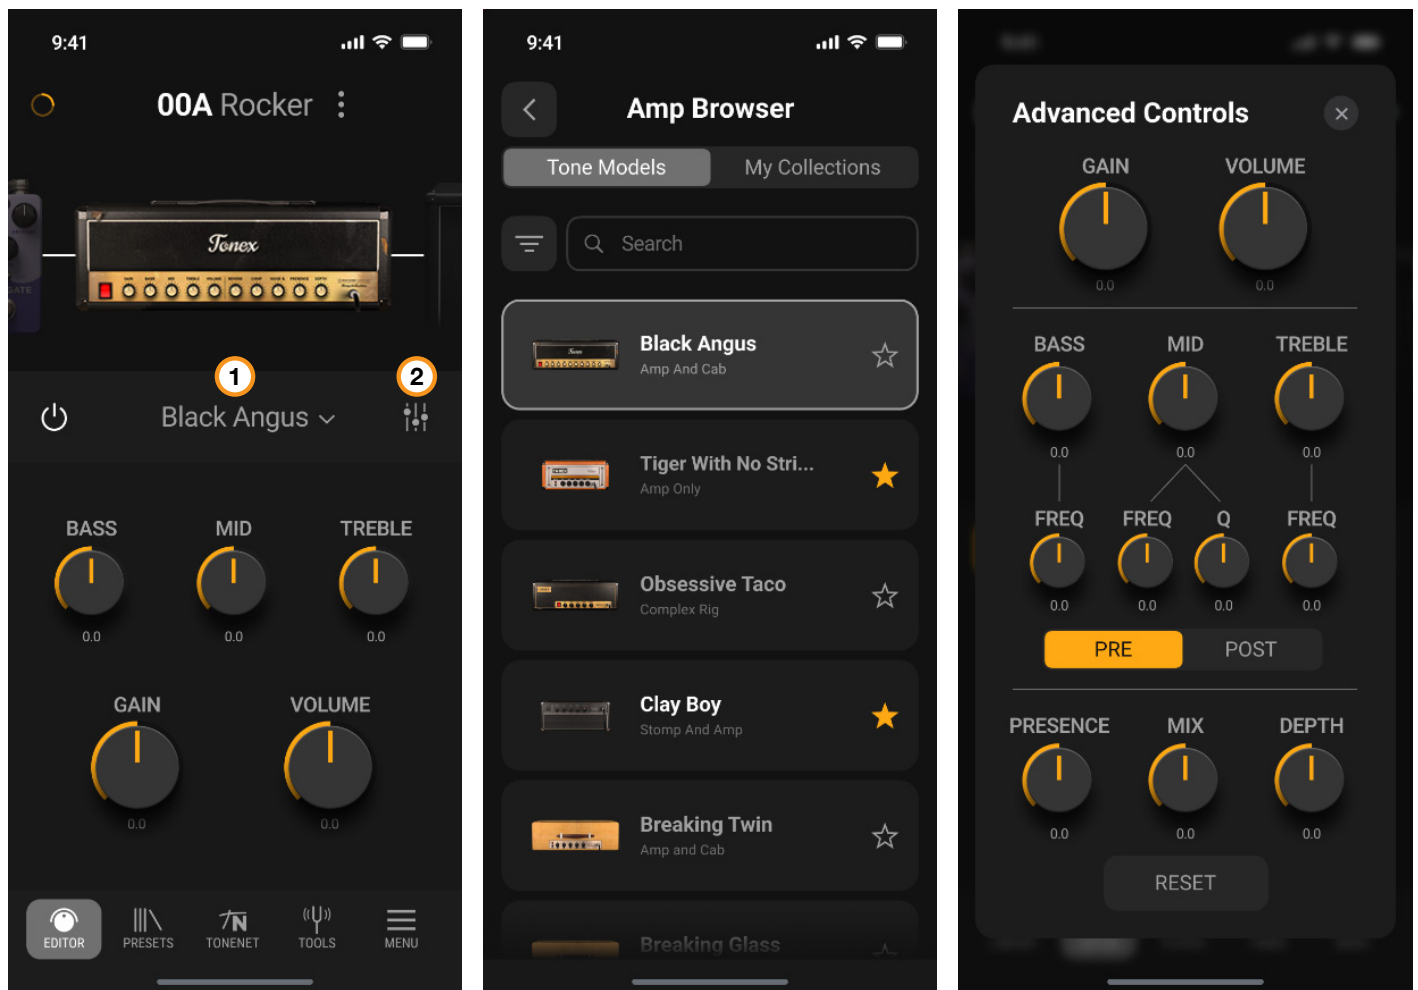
9:41

00A Rocker

Tonex

1

2

Black Angus

BASS
0.0

MID
0.0

TREBLE
0.0

GAIN
0.0

VOLUME
0.0

EDITOR

PRESETS

TONENET

TOOLS

MENU

9:41

Amp Browser

Tone Models

My Collections

Search

Black Angus
Amp And Cab

Tiger With No Stri...
Amp Only

Obsessive Taco
Complex Rig

Clay Boy
Stomp And Amp

Breaking Twin
Amp and Cab

Breaking Glass

Advanced Controls

GAIN
0.0

VOLUME
0.0

BASS
0.0

MID
0.0

TREBLE
0.0

FREQ
0.0

FREQ
0.0

Q
0.0

FREQ
0.0

PRE

POST

PRESENCE
0.0

MIX
0.0

DEPTH
0.0

RESET